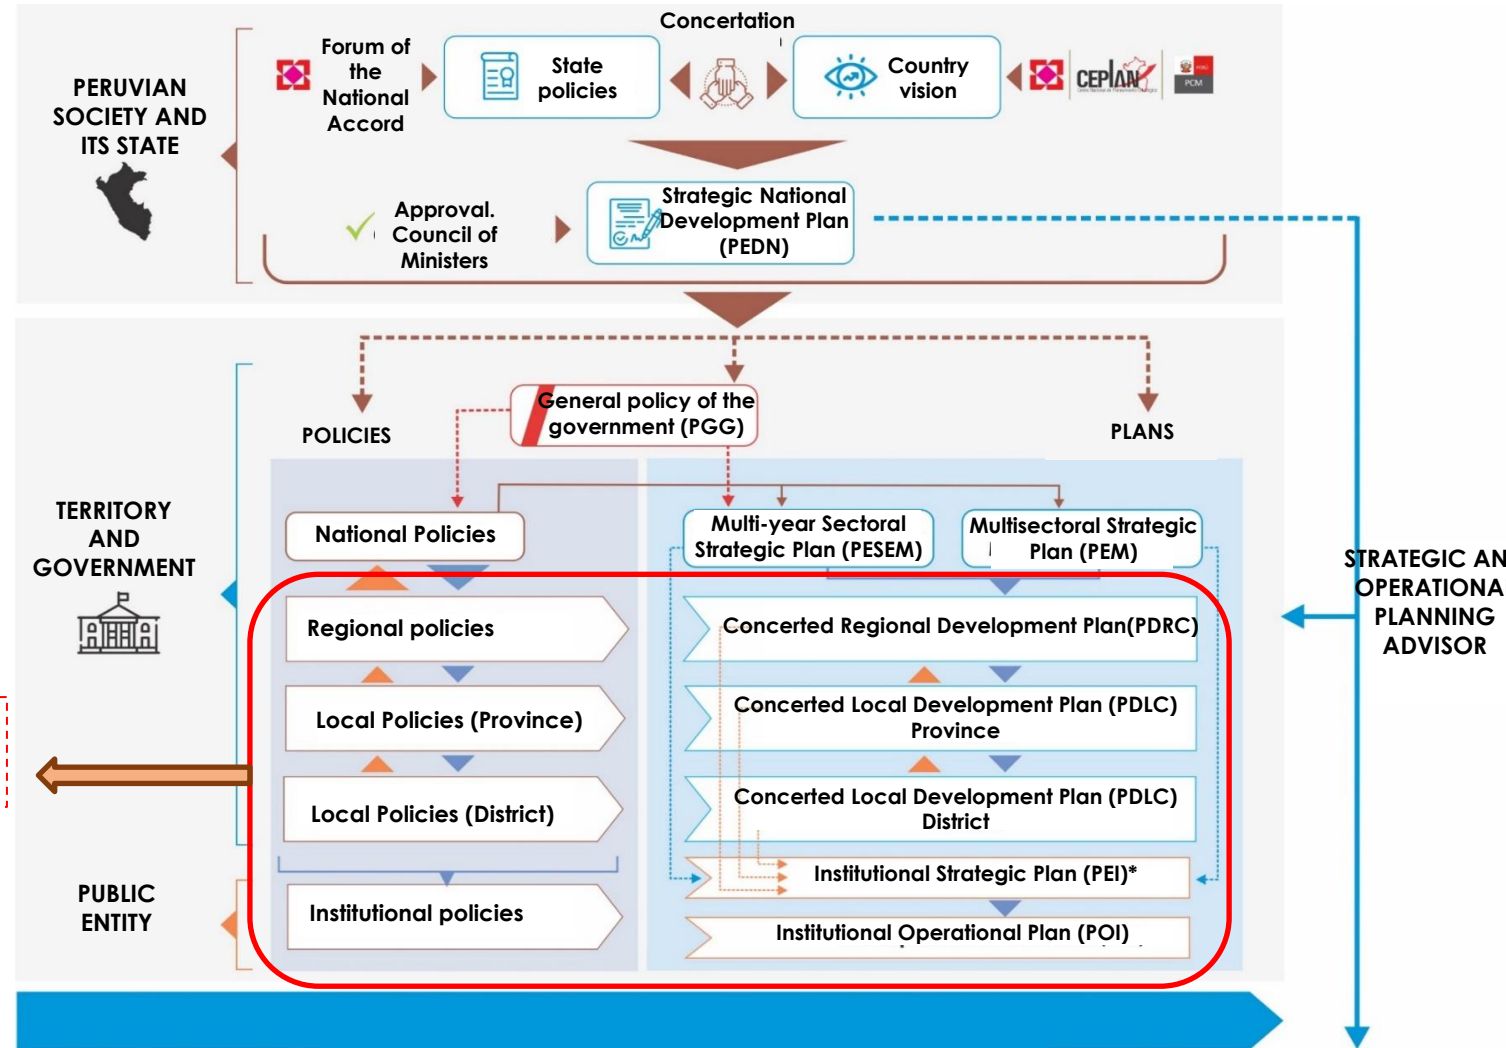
PERUVIAN SOCIETY AND ITS STATE

Forum of the National Accord

State policies

Concertation

Country vision

CEPLAN

PCM

Approval. Council of Ministers

Strategic National Development Plan (PEDN)

TERRITORY AND GOVERNMENT

POLICIES

General policy of the government (PGG)

PLANS

National Policies

Multi-year Sectoral Strategic Plan (PESEM)

Multisectoral Strategic Plan (PEM)

Regional policies

Concerted Regional Development Plan(PDRC)

Local Policies (Province)

Concerted Local Development Plan (PDLC) Province

Local Policies (District)

Concerted Local Development Plan (PDLC) District

PUBLIC ENTITY

Institutional policies

Institutional Strategic Plan (PEI)*

Institutional Operational Plan (POI)

STRATEGIC AN OPERATIONA PLANNING ADVISOR